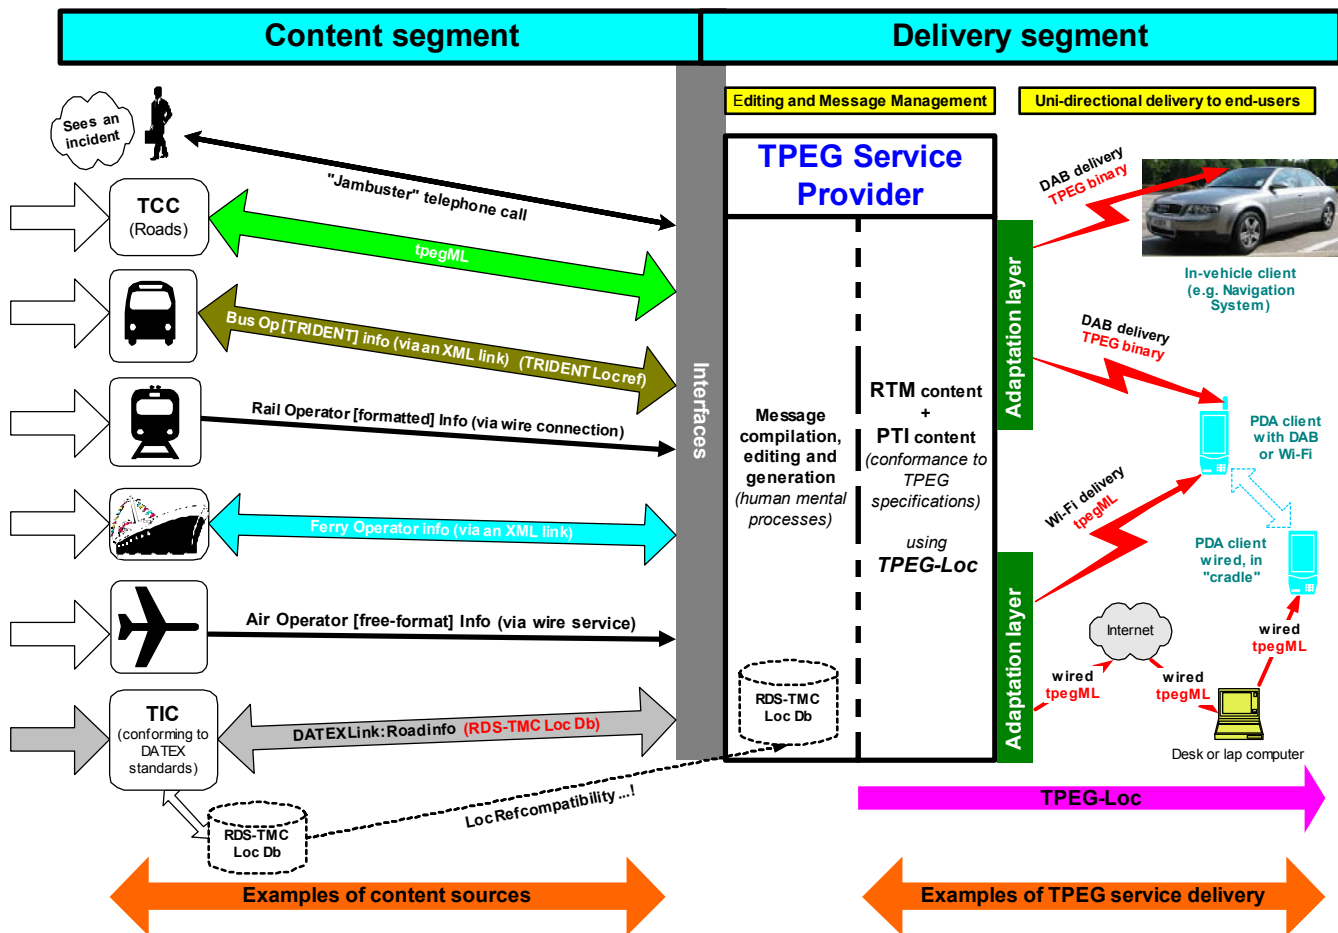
Content segment

Delivery segment

Sees an incident

TCC (Roads)

"Jambuster" telephone call

tpegML

Bus Op [TRIDENT] info (via an XML link) (TRIDENT Loc ref)

Rail Operator [formatted] Info (via wire connection)

Ferry Operator info (via an XML link)

Air Operator [free-format] Info (via wire service)

TIC (conforming to DATEX standards)

DATEXLink: Roadinfo (RDS-TMC Loc Db)

RDS-TMC Loc Db

Loc Ref compatibility ...!

Interfaces

Editing and Message Management

Uni-directional delivery to end-users

TPEG Service Provider

Message compilation, editing and generation (human mental processes)

RTM content + PTI content (conformance to TPEG specifications)

using TPEG-Loc

RDS-TMC Loc Db

Adaptation layer

Adaptation layer

DAB delivery TPEG binary

In-vehicle client (e.g. Navigation System)

DAB delivery TPEG binary

PDA client with DAB or Wi-Fi

Wi-Fi delivery tpegML

PDA client wired, in "cradle"

Internet

wired tpegML

wired tpegML

wired tpegML

Desk or lap computer

TPEG-Loc

Examples of content sources

Examples of TPEG service delivery